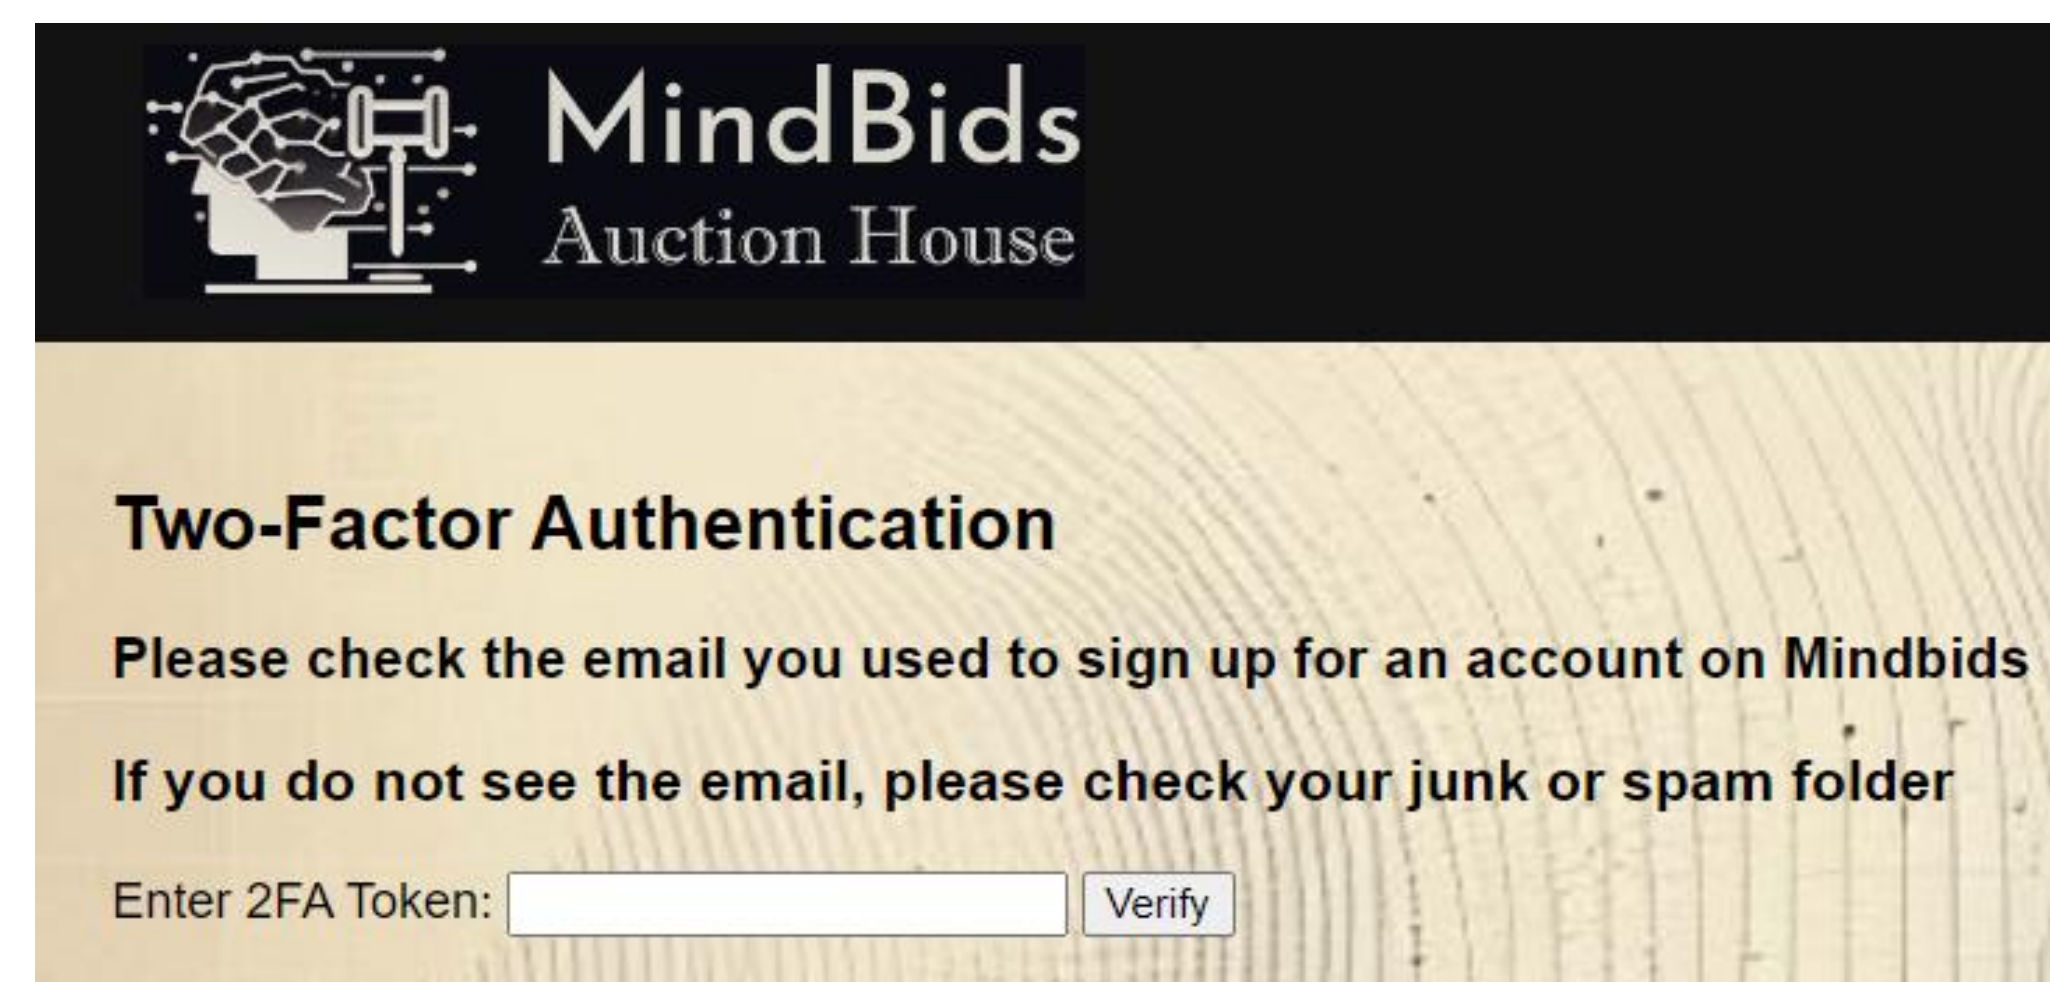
MindBids
Auction House

Two-Factor Authentication

Please check the email you used to sign up for an account on Mindbids

If you do not see the email, please check your junk or spam folder

Enter 2FA Token: Verify